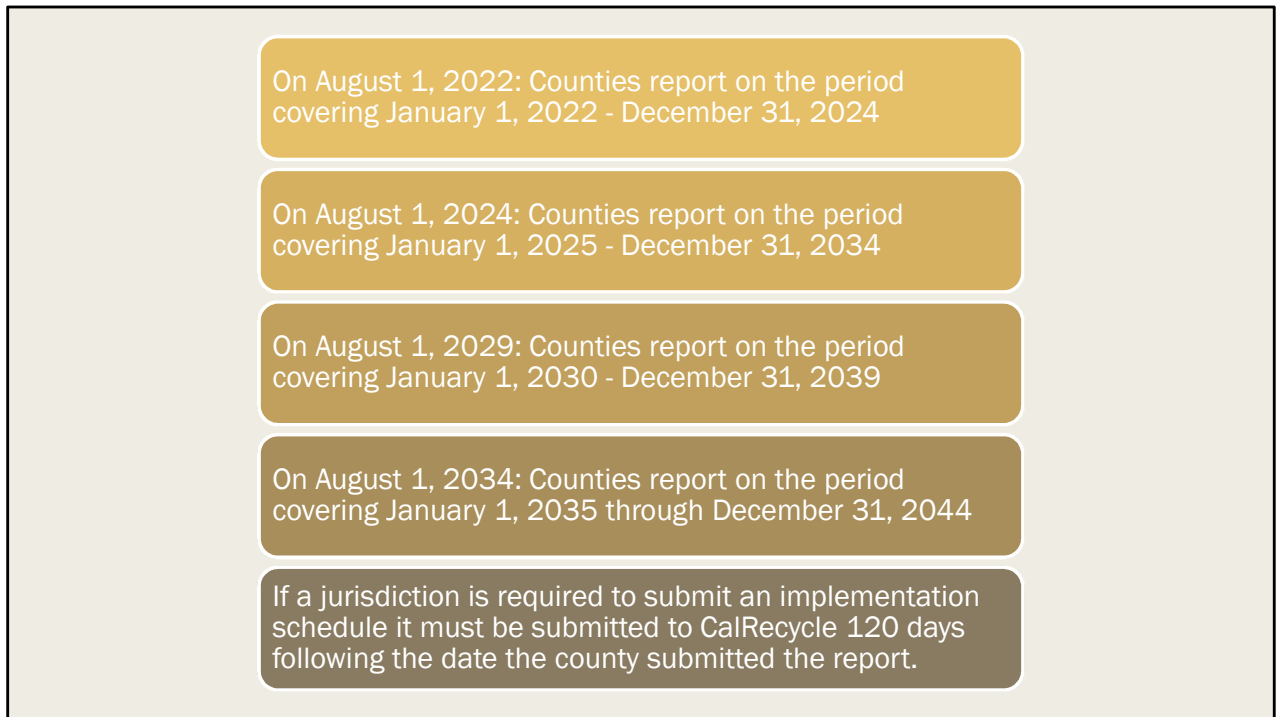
On August 1, 2022: Counties report on the period covering January 1, 2022 - December 31, 2024

On August 1, 2024: Counties report on the period covering January 1, 2025 - December 31, 2034

On August 1, 2029: Counties report on the period covering January 1, 2030 - December 31, 2039

On August 1, 2034: Counties report on the period covering January 1, 2035 through December 31, 2044

If a jurisdiction is required to submit an implementation schedule it must be submitted to CalRecycle 120 days following the date the county submitted the report.